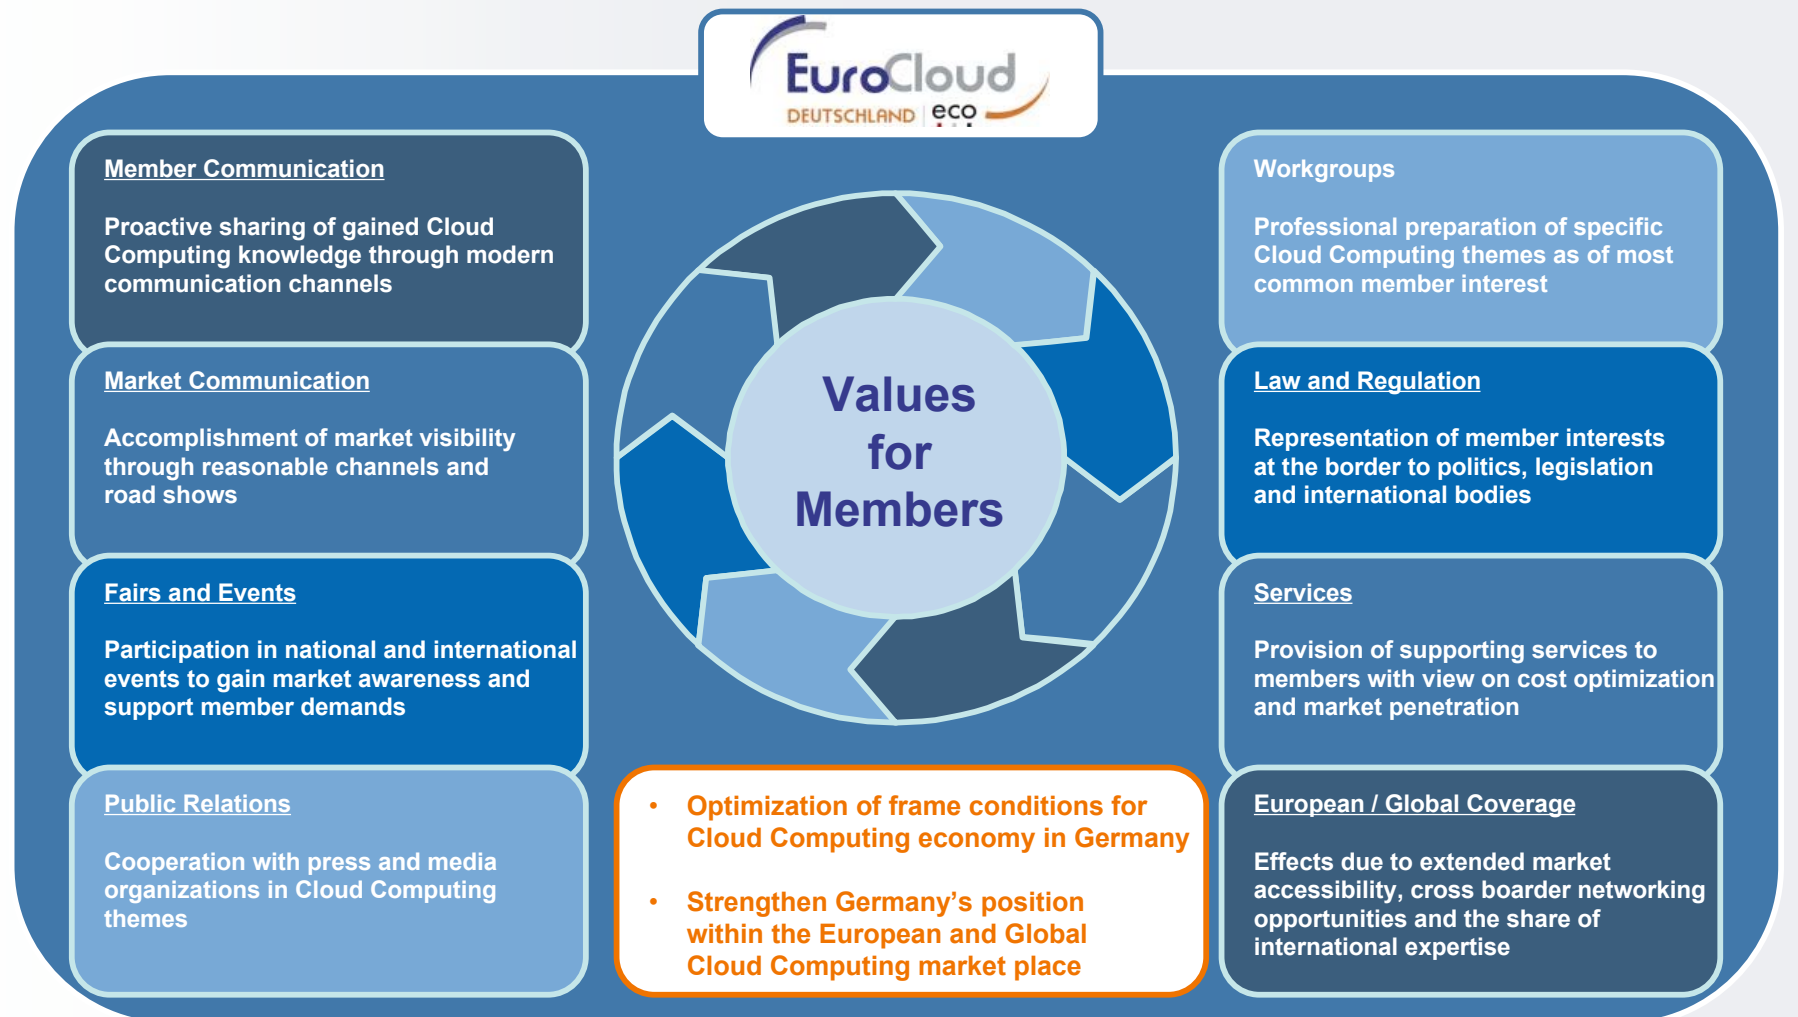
EuroCloud
DEUTSCHLAND eco

Member Communication

Proactive sharing of gained Cloud Computing knowledge through modern communication channels

Market Communication

Accomplishment of market visibility through reasonable channels and road shows

Fairs and Events

Participation in national and international events to gain market awareness and support member demands

Public Relations

Cooperation with press and media organizations in Cloud Computing themes

Values for Members

• Optimization of frame conditions for Cloud Computing economy in Germany

• Strengthen Germany's position within the European and Global Cloud Computing market place

Workgroups

Professional preparation of specific Cloud Computing themes as of most common member interest

Law and Regulation

Representation of member interests at the border to politics, legislation and international bodies

Services

Provision of supporting services to members with view on cost optimization and market penetration

European / Global Coverage

Effects due to extended market accessibility, cross boarder networking opportunities and the share of international expertise